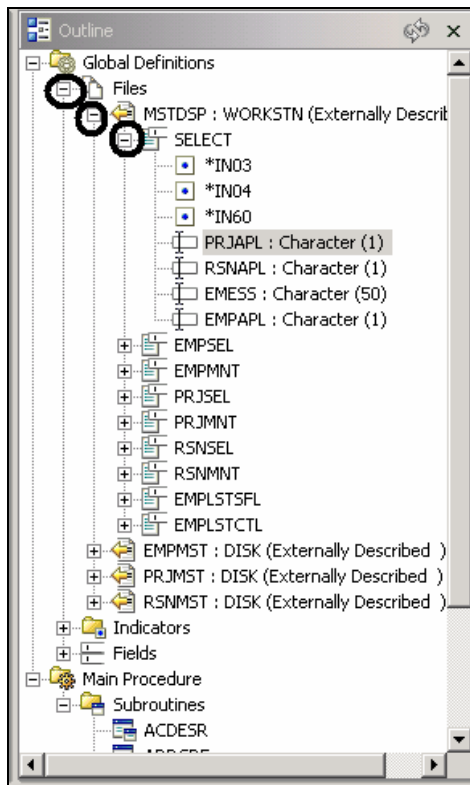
Outline

Global Definitions
Files
MSTDSP : WORKSTN (Externally Describ
SELECT
*IN03
*IN04
*IN60
PRJAPL : Character (1)
RSNAPL : Character (1)
EMESS : Character (50)
EMPAPL : Character (1)
EMPSEL
EMPMNT
PRJSEL
PRJMNT
RSNSEL
RSNMNT
EMPLSTSFL
EMPLSTCTL
EMPMST : DISK (Externally Described )
PRJMST : DISK (Externally Described )
RSNMST : DISK (Externally Described )
Indicators
Fields
Main Procedure
Subroutines
ACDESR
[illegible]